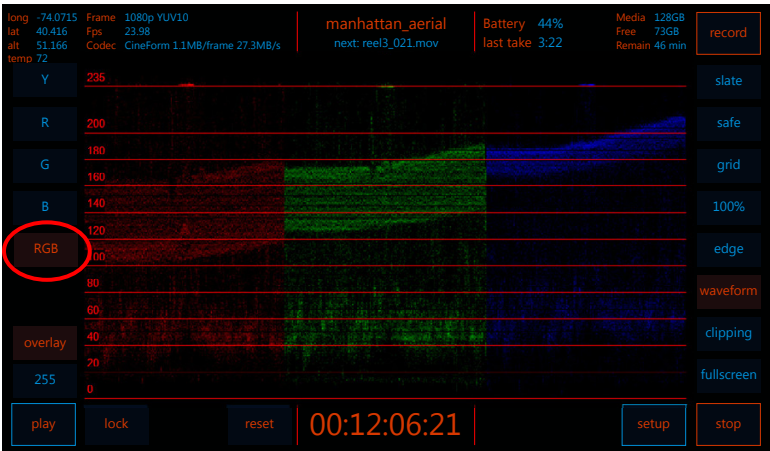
long -74.0715
lat 40.416
alt 51.166
temp 72

Frame 1080p YUV10
Fps 23.98
Codec CineForm 1.1MB/frame 27.3MB/s

manhattan_aerial
next: reel3_021.mov

Battery 44%
last take 3:22

Media 128GB
Free 73GB
Remain 46 min

record

Y
R
G
B
RGB
overlay
255

235
200
180
160
140
120
100
80
60
40
20
0

slate
safe
grid
100%
edge
waveform
clipping
fullscreen

play
lock
reset
00:12:06:21
setup
stop